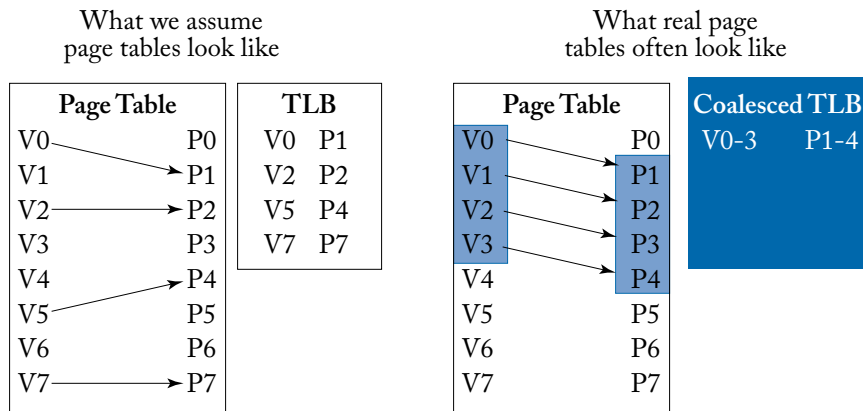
What we assume page tables look like

What real page tables often look like

| Page Table | |
|---|---|
| V0 | P0 |
| V1 | P1 |
| V2 | P2 |
| V3 | P3 |
| V4 | P4 |
| V5 | P5 |
| V6 | P6 |
| V7 | P7 |

| TLB | |
|---|---|
| V0 | P1 |
| V2 | P2 |
| V5 | P4 |
| V7 | P7 |

| Page Table | |
|---|---|
| V0 | P0 |
| V1 | P1 |
| V2 | P2 |
| V3 | P3 |
| V4 | P4 |
| V5 | P5 |
| V6 | P6 |
| V7 | P7 |

| Coalesced TLB | |
|---|---|
| V0-3 | P1-4 |